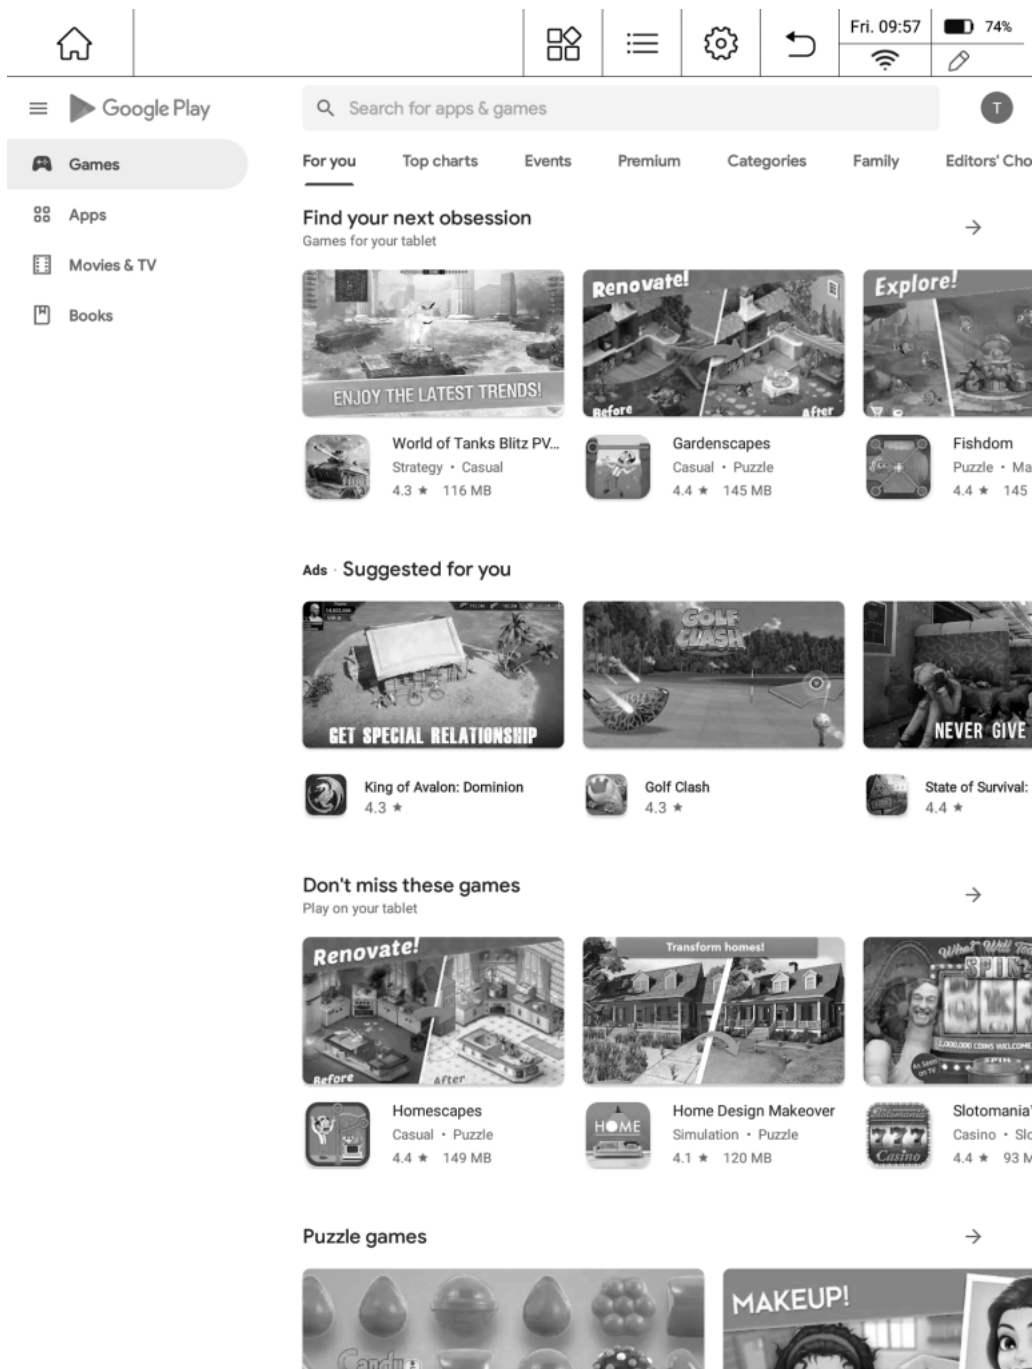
Fri. 09:57
74%

Google Play
Search for apps & games
T

Games
Apps
Movies & TV
Books

For you
Top charts
Events
Premium
Categories
Family
Editors' Cho

Find your next obsession
Games for your tablet

ENJOY THE LATEST TRENDS!
Renovate!
Before
After
Explore!

World of Tanks Blitz PV...
Strategy • Casual
4.3 ★ 116 MB

Gardenscapes
Casual • Puzzle
4.4 ★ 145 MB

Fishdom
Puzzle • Ma
4.4 ★ 145

Ads · Suggested for you

GET SPECIAL RELATIONSHIP
GOLF CLASH
NEVER GIVE

King of Avalon: Dominion
4.3 ★

Golf Clash
4.3 ★

State of Survival:
4.4 ★

Don't miss these games
Play on your tablet

Renovate!
Before
After
Transform homes!
SPIN

Homescapes
Casual • Puzzle
4.4 ★ 149 MB

HOME
Home Design Makeover
Simulation • Puzzle
4.1 ★ 120 MB

Casino
Slotomania
Casino • Slo
4.4 ★ 93 M

Puzzle games

MAKEUP!